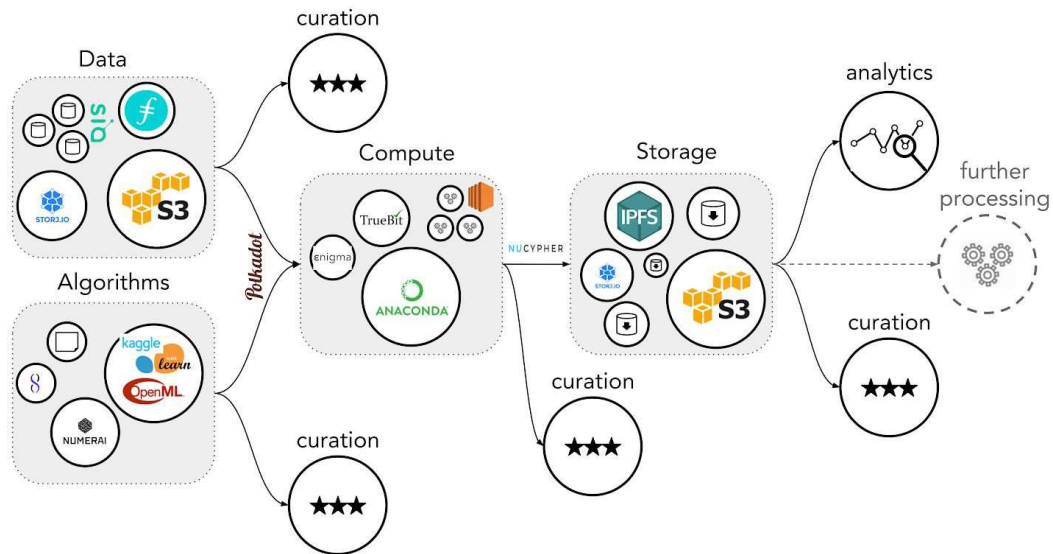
Data

sia

STORJ.IO

S3

curation

★★★

Algorithms

kaggle

learn

OpenML

NUMERAI

curation

★★★

Polkadot

Compute

TrueBit

enigma

ANACONDA

NUCYPHER

curation

★★★

Storage

IPFS

STORJ.IO

S3

analytics

further processing

curation

★★★